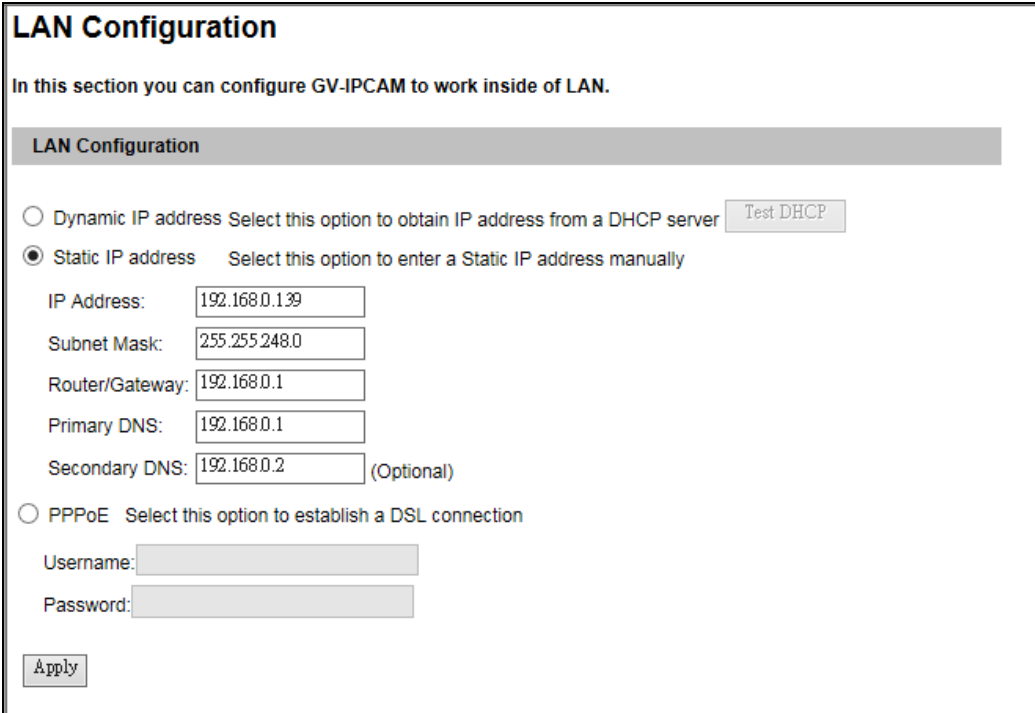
LAN Configuration

In this section you can configure GV-IPCAM to work inside of LAN.

LAN Configuration

Dynamic IP address Select this option to obtain IP address from a DHCP server Test DHCP

Static IP address Select this option to enter a Static IP address manually

IP Address: 192.168.0.139

Subnet Mask: 255.255.248.0

Router/Gateway: 192.168.0.1

Primary DNS: 192.168.0.1

Secondary DNS: 192.168.0.2 (Optional)

PPPoE Select this option to establish a DSL connection

Username:

Password:

Apply